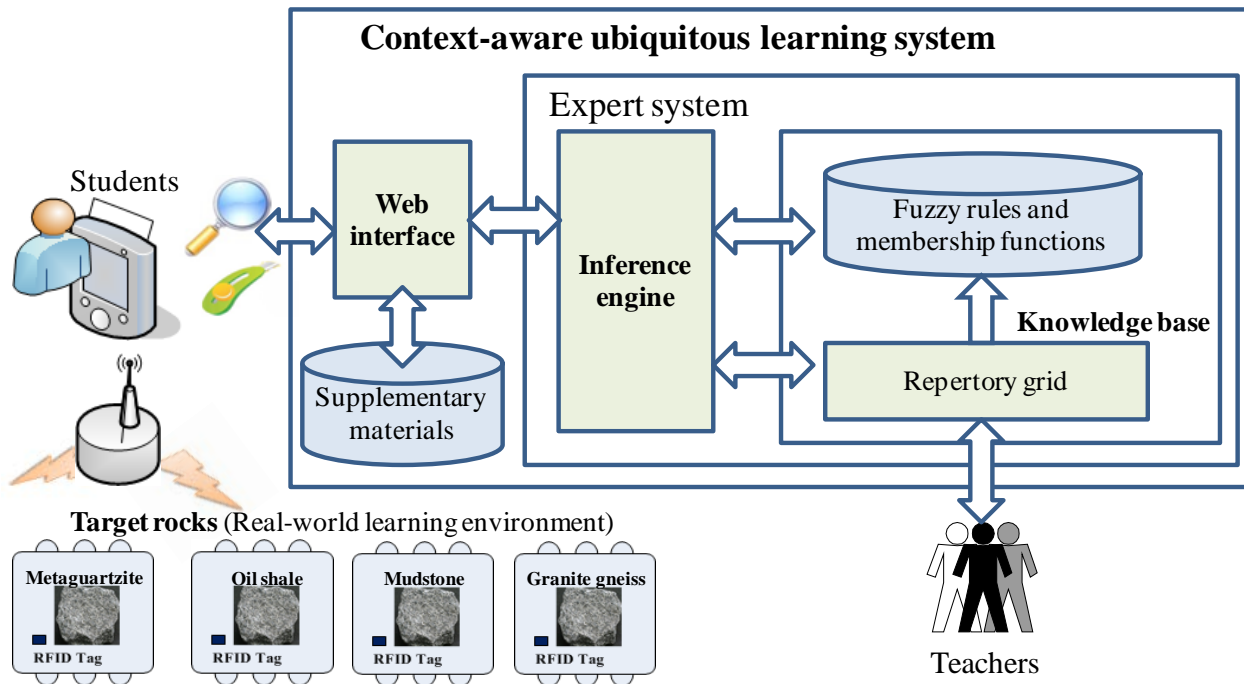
Context-aware ubiquitous learning system

Expert system

Students

Web interface

Inference engine

Fuzzy rules and membership functions

Knowledge base

Repertory grid

Supplementary materials

Target rocks (Real-world learning environment)

Metaguartzite

RFID Tag

Oil shale

RFID Tag

Mudstone

RFID Tag

Granite gneiss

RFID Tag

Teachers